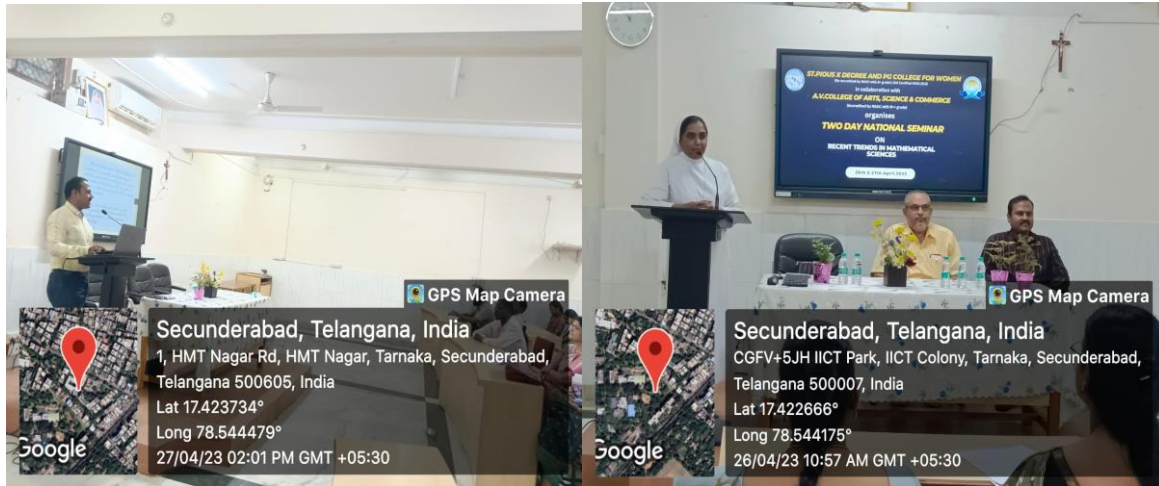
GPS Map Camera

Secunderabad, Telangana, India
1, HMT Nagar Rd, HMT Nagar, Tarnaka, Secunderabad, Telangana 500605, India
Lat 17.423734°
Long 78.544479°
27/04/23 02:01 PM GMT +05:30

Google

ST.PIOUS X DEGREE AND PG COLLEGE FOR WOMEN
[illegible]
in collaboration with
A.V.COLLEGE OF ARTS, SCIENCE & COMMERCE
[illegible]
organises
TWO DAY NATIONAL SEMINAR
ON
RECENT TRENDS IN MATHEMATICAL SCIENCES
26th & 27th April 2023

GPS Map Camera

Secunderabad, Telangana, India
CGFV+5JH IICT Park, IICT Colony, Tarnaka, Secunderabad, Telangana 500007, India
Lat 17.422666°
Long 78.544175°
26/04/23 10:57 AM GMT +05:30

Google